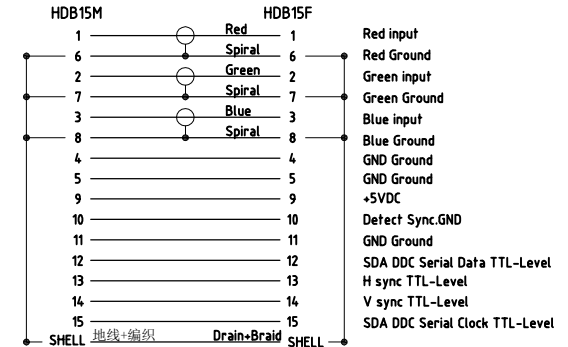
HDB15M HDB15F

| HDB15M | Wire | HDB15F | Signal |
|---|---|---|---|
| 1 | Red | 1 | Red input |
| 6 | Spiral | 6 | Red Ground |
| 2 | Green | 2 | Green input |
| 7 | Spiral | 7 | Green Ground |
| 3 | Blue | 3 | Blue input |
| 8 | Spiral | 8 | Blue Ground |
| 4 | | 4 | GND Ground |
| 5 | | 5 | GND Ground |
| 9 | | 9 | +5VDC |
| 10 | | 10 | Detect Sync.GND |
| 11 | | 11 | GND Ground |
| 12 | | 12 | SDA DDC Serial Data TTL-Level |
| 13 | | 13 | H sync TTL-Level |
| 14 | | 14 | V sync TTL-Level |
| 15 | | 15 | SDA DDC Serial Clock TTL-Level |
| SHELL | 地线+编织 Drain+Braid | SHELL | |